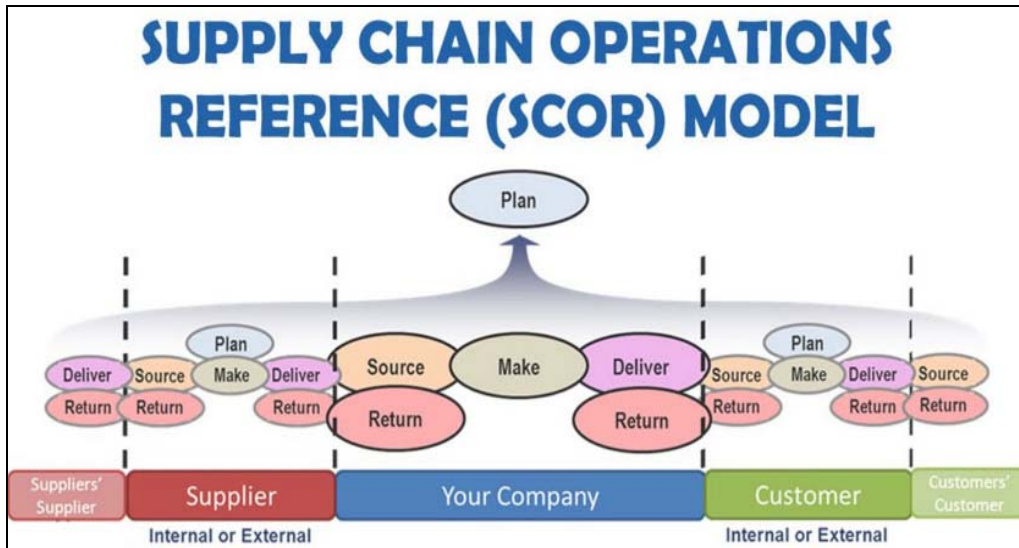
SUPPLY CHAIN OPERATIONS REFERENCE (SCOR) MODEL

Plan

Deliver
Return

Plan
Source
Make
Deliver
Return
Return

Source
Make
Deliver
Return
Return

Plan
Source
Make
Deliver
Return
Return

Source
Return

Suppliers' Supplier
Supplier
Your Company
Customer
Customers' Customer

Internal or External
Internal or External